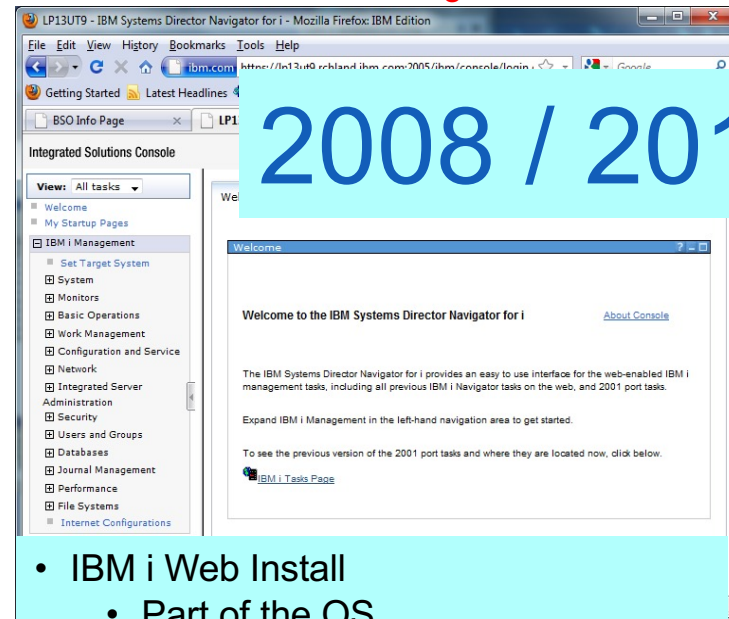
LP13UT9 - IBM Systems Director Navigator for i - Mozilla Firefox: IBM Edition

File Edit View History Bookmarks Tools Help

ibm.com https://lp13ut9.rchland.ibm.com:2005/ibm/console/login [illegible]

Google

Getting Started Latest Headlines

BSO Info Page × LP1

Integrated Solutions Console

2008 / 20

View: All tasks

Welcome

My Startup Pages

IBM i Management

Set Target System

System

Monitors

Basic Operations

Work Management

Configuration and Service

Network

Integrated Server Administration

Security

Users and Groups

Databases

Journal Management

Performance

File Systems

Internet Configurations

Wel

Welcome

Welcome to the IBM Systems Director Navigator for i

About Console

The IBM Systems Director Navigator for i provides an easy to use interface for the web-enabled IBM i management tasks, including all previous IBM i Navigator tasks on the web, and 2001 port tasks.

Expand IBM i Management in the left-hand navigation area to get started.

To see the previous version of the 2001 port tasks and where they are located now, click below.

IBM i Tasks Page

• IBM i Web Install
• Part of the OS